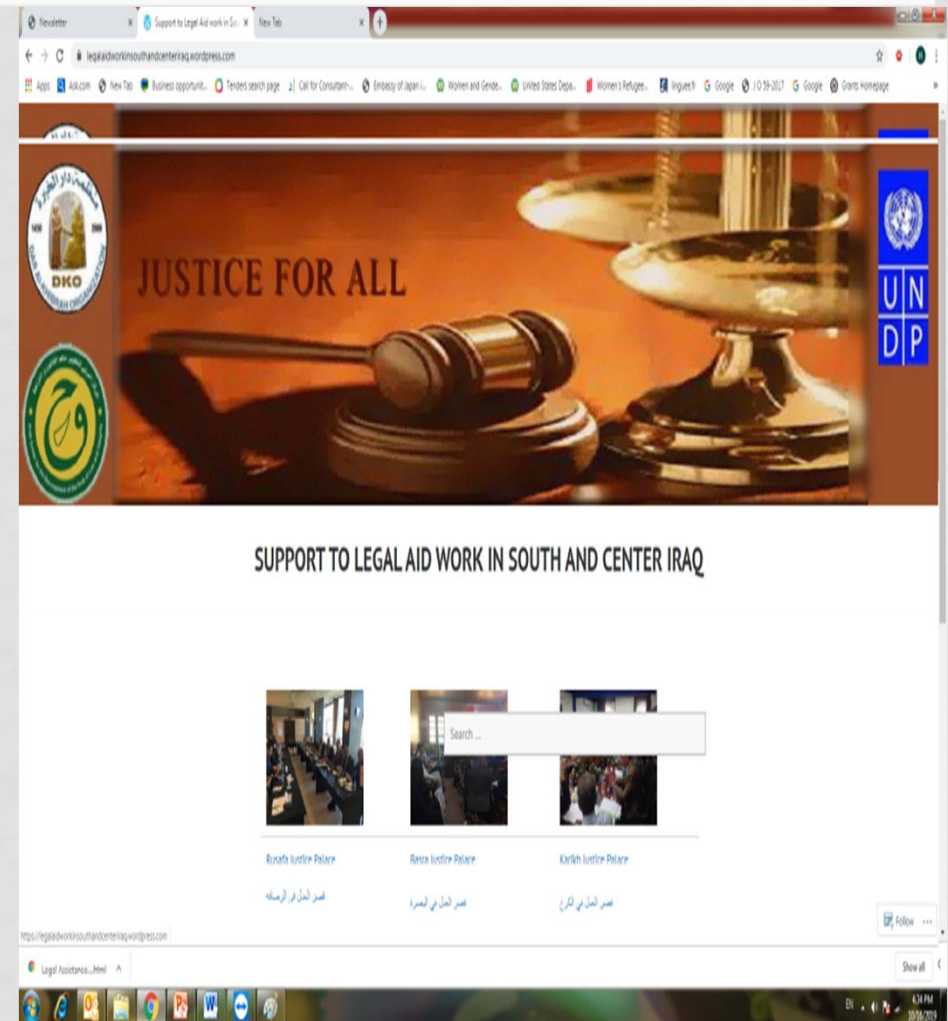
Newsletter
Support to Legal Aid work in So...
New Tab

legalaidworkinsouthandcenteriraq.wordpress.com

Apps Ask.com New Tab Business opportunit... Tenders search page Call for Consultant-... Embassy of Japan i... Women and Gende... United States Depa... Women's Refugee... linguee.fr Google J O 59-2017 Google Grants Homepage

DKO

JUSTICE FOR ALL

U N D P

SUPPORT TO LEGAL AID WORK IN SOUTH AND CENTER IRAQ

Search ...

Rusafa Justice Palace
قصر العدل في الرصافة

Basra Justice Palace
قصر العدل في البصرة

Karkh Justice Palace
قصر العدل في الكرخ

Follow

https://legalaidworkinsouthandcenteriraq.wordpress.com

Legal Assistance....html

Show all

EN
4:34 PM
10/16/2019